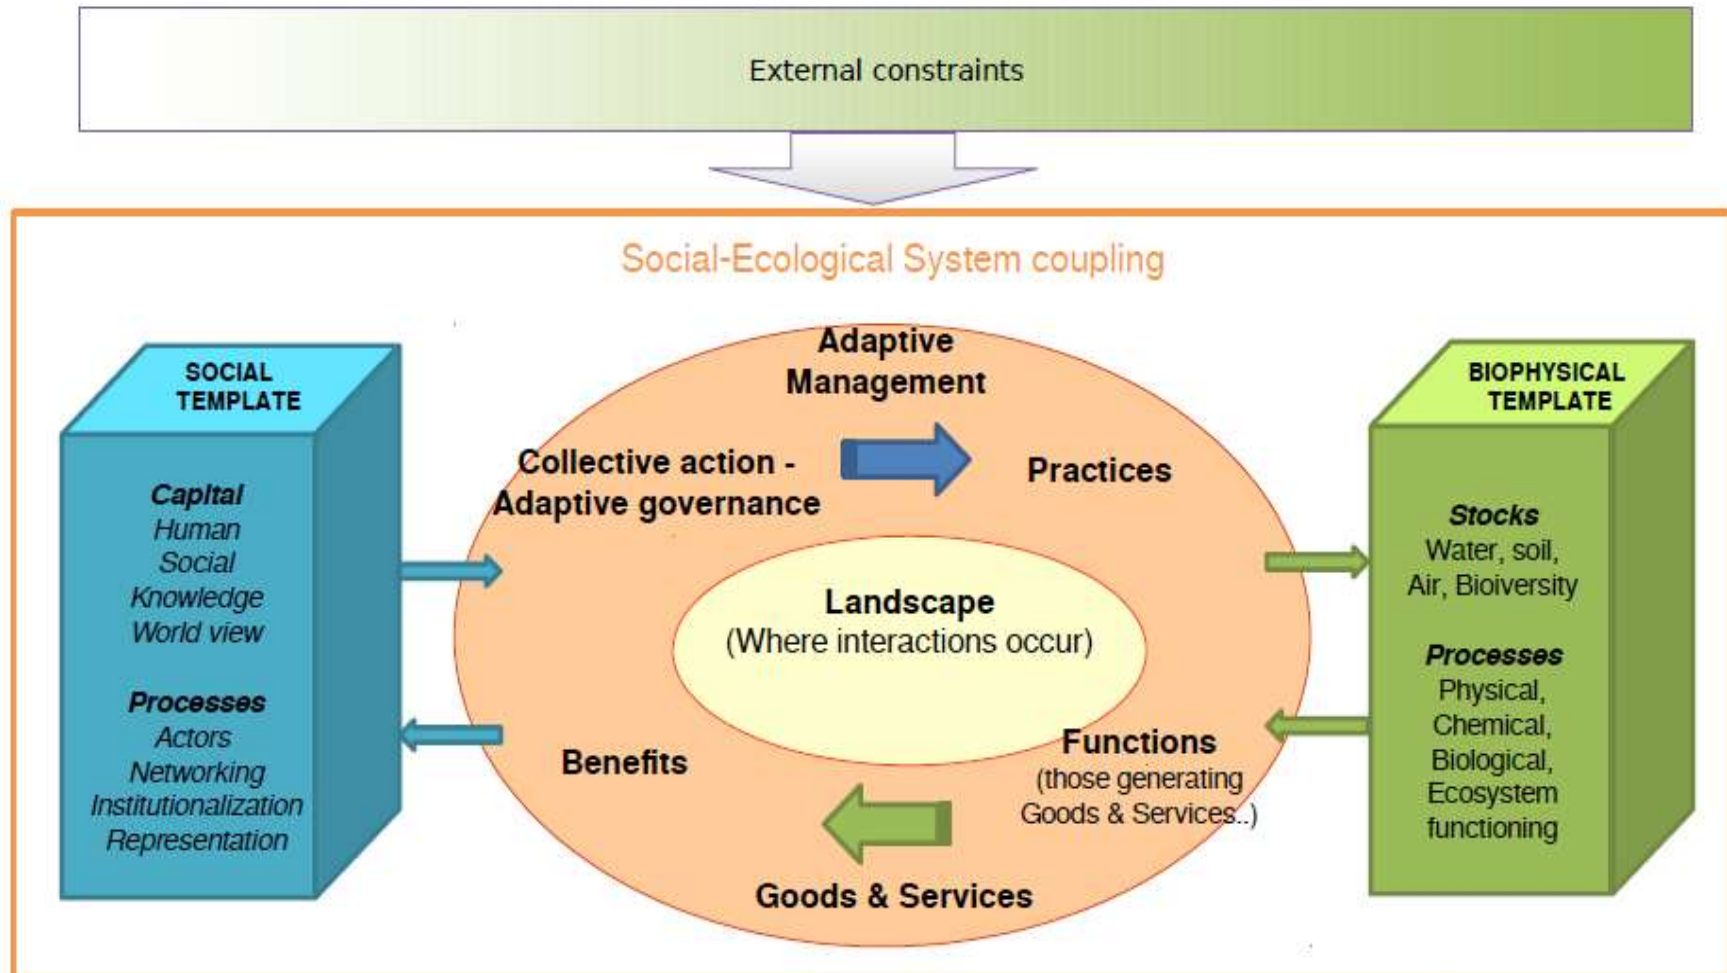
External constraints

Social-Ecological System coupling

SOCIAL TEMPLATE

Capital
Human
Social
Knowledge
World view

Processes
Actors
Networking
Institutionalization
Representation

Adaptive Management

Collective action - Adaptive governance

Practices

Landscape
(Where interactions occur)

Benefits

Functions
(those generating Goods & Services..)

Goods & Services

BIOPHYSICAL TEMPLATE

Stocks
Water, soil, Air, Bioiversity

Processes
Physical,
Chemical,
Biological,
Ecosystem functioning